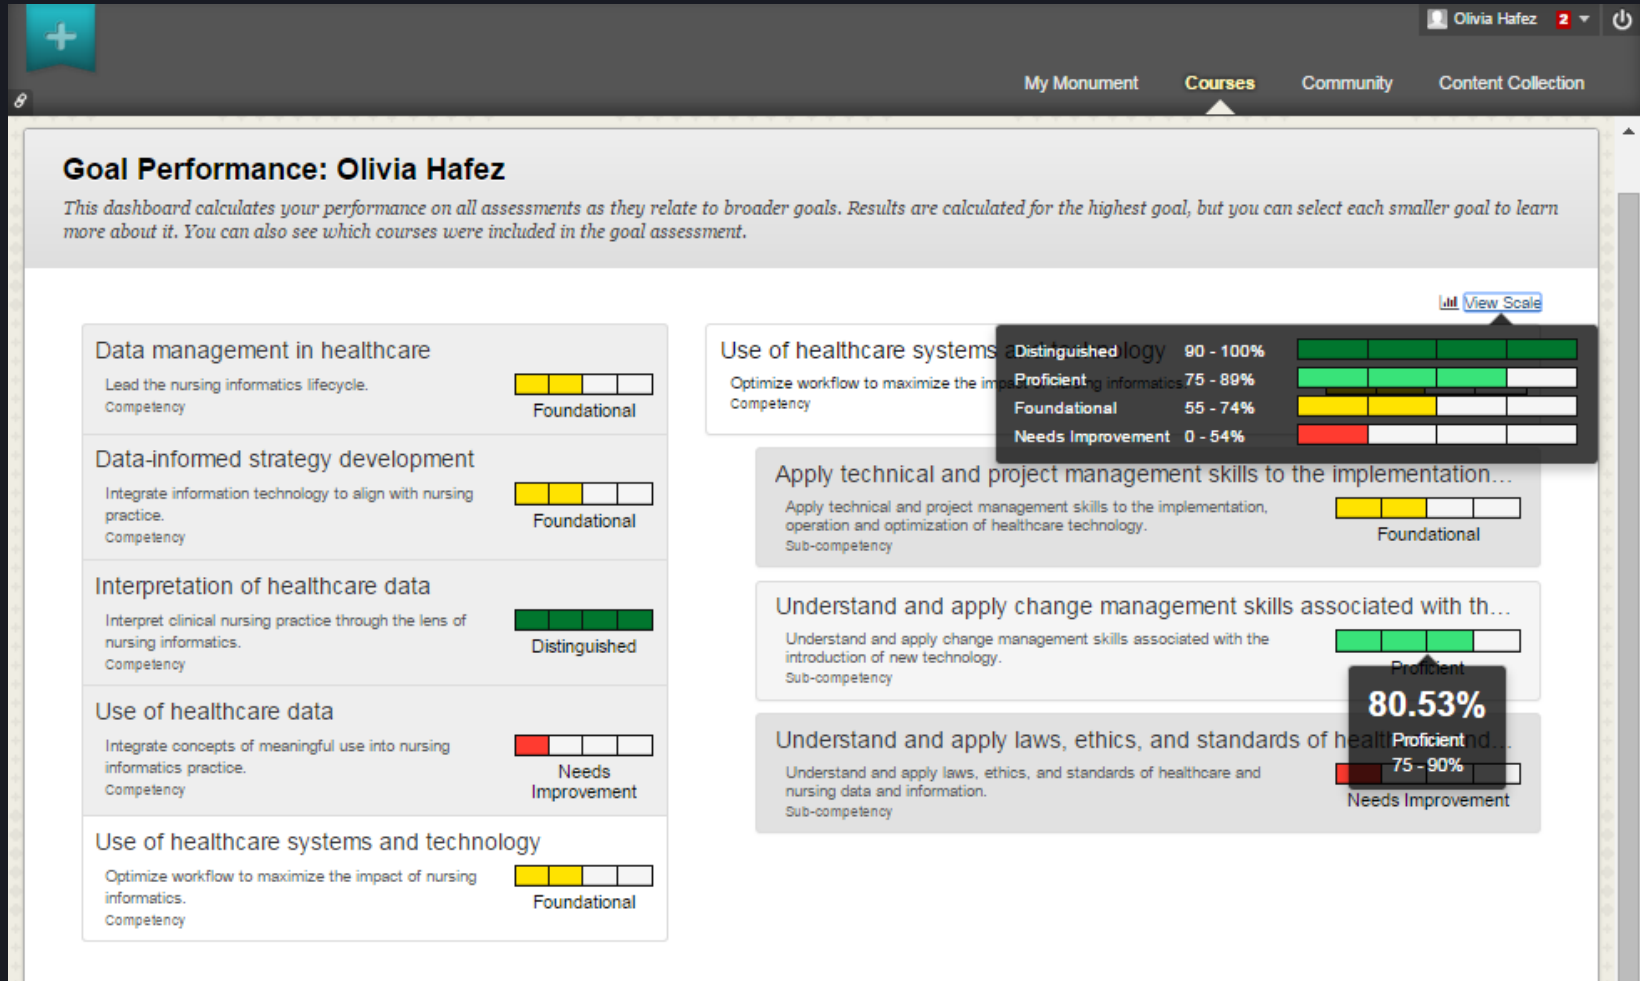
Olivia Hafez 2

My Monument Courses Community Content Collection

Goal Performance: Olivia Hafez

This dashboard calculates your performance on all assessments as they relate to broader goals. Results are calculated for the highest goal, but you can select each smaller goal to learn more about it. You can also see which courses were included in the goal assessment.

View Scale

Data management in healthcare
Lead the nursing informatics lifecycle.
Competency
Foundational

Data-informed strategy development
Integrate information technology to align with nursing practice.
Competency
Foundational

Interpretation of healthcare data
Interpret clinical nursing practice through the lens of nursing informatics.
Competency
Distinguished

Use of healthcare data
Integrate concepts of meaningful use into nursing informatics practice.
Competency
Needs Improvement

Use of healthcare systems and technology
Optimize workflow to maximize the impact of nursing informatics.
Competency
Foundational

Use of healthcare systems a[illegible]logy
Optimize workflow to maximize the im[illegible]g informatics
Competency

| Distinguished | 90 - 100% |
|---|---|
| Proficient | 75 - 89% |
| Foundational | 55 - 74% |
| Needs Improvement | 0 - 54% |

Apply technical and project management skills to the implementation...
Apply technical and project management skills to the implementation, operation and optimization of healthcare technology.
Sub-competency
Foundational

Understand and apply change management skills associated with th...
Understand and apply change management skills associated with the introduction of new technology.
Sub-competency
Proficient

80.53%
Proficient
75 - 90%

Understand and apply laws, ethics, and standards of h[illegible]nd...
Understand and apply laws, ethics, and standards of healthcare and nursing data and information.
Sub-competency
Needs Improvement